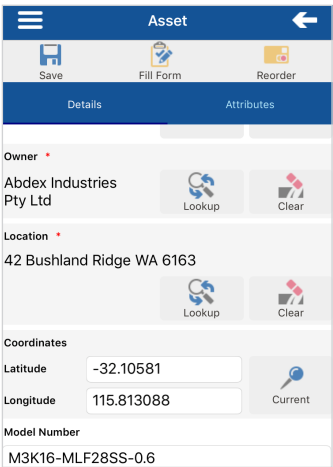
Asset

Save
Fill Form
Reorder

Details
Attributes

Owner *
Abdex Industries Pty Ltd
Lookup
Clear

Location *
42 Bushland Ridge WA 6163
Lookup
Clear

Coordinates
Latitude
-32.10581
Longitude
115.813088
Current

Model Number
M3K16-MLF28SS-0.6